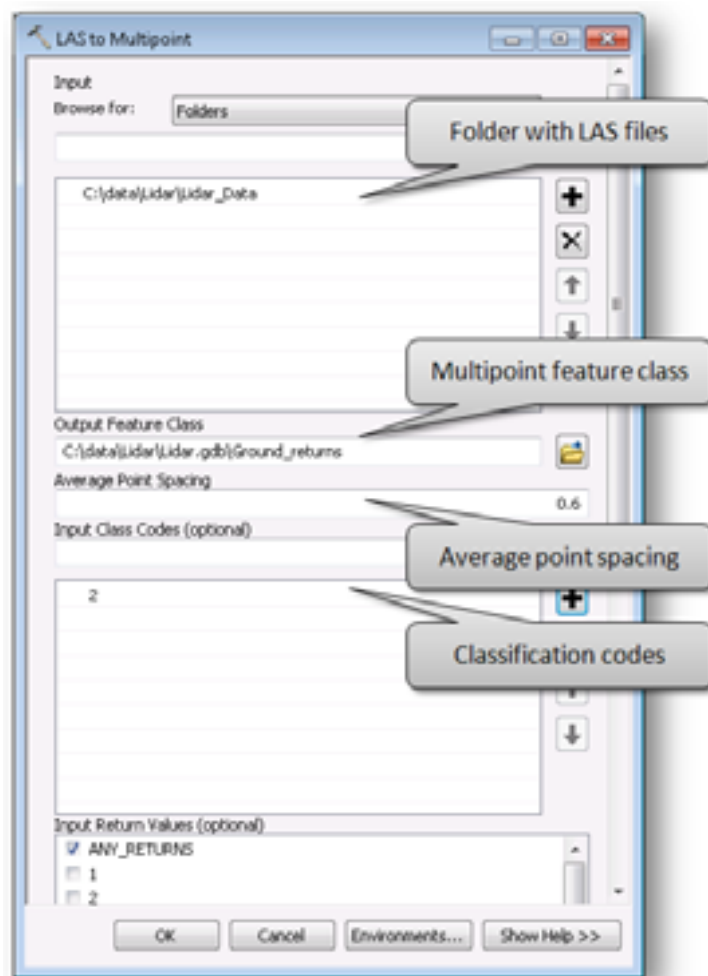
LAS to Multipoint

Input
Browse for: Folders

Folder with LAS files

C:\data\Lidar\Lidar_Data

Multipoint feature class

Output Feature Class
C:\data\Lidar\Lidar.gdb\Ground_returns

Average Point Spacing
0.6

Input Class Codes (optional)

Average point spacing

2

Classification codes

Input Return Values (optional)
☑ ANY_RETURNS
☐ 1
☐ 2

OK Cancel Environments... Show Help >>